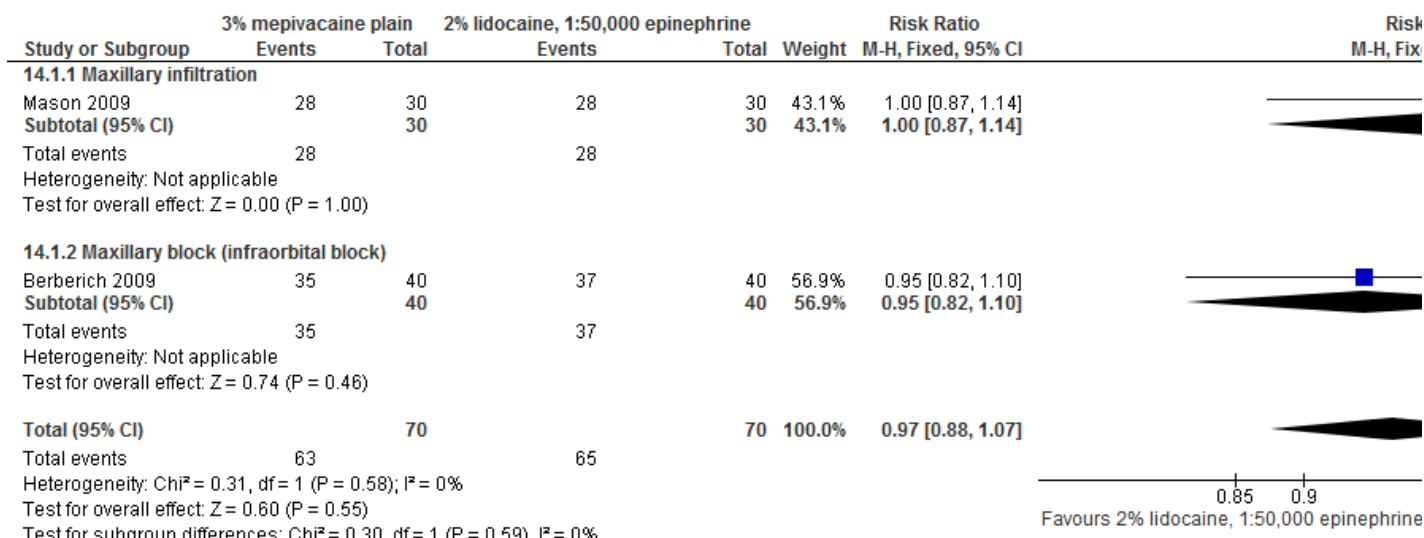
| | 3% mepivacaine plain | | 2% lidocaine, 1:50,000 epinephrine | | | Risk Ratio | Risk |
|---|---|---|---|---|---|---|---|
| Study or Subgroup | Events | Total | Events | Total | Weight | M-H, Fixed, 95% CI | M-H, Fix |
| **14.1.1 Maxillary infiltration** | | | | | | | |
| Mason 2009 | 28 | 30 | 28 | 30 | 43.1% | 1.00 [0.87, 1.14] | |
| **Subtotal (95% CI)** | | **30** | | **30** | **43.1%** | **1.00 [0.87, 1.14]** | |
| Total events | 28 | | 28 | | | | |
| Heterogeneity: Not applicable | | | | | | | |
| Test for overall effect: Z = 0.00 (P = 1.00) | | | | | | | |
| **14.1.2 Maxillary block (infraorbital block)** | | | | | | | |
| Berberich 2009 | 35 | 40 | 37 | 40 | 56.9% | 0.95 [0.82, 1.10] | |
| **Subtotal (95% CI)** | | **40** | | **40** | **56.9%** | **0.95 [0.82, 1.10]** | |
| Total events | 35 | | 37 | | | | |
| Heterogeneity: Not applicable | | | | | | | |
| Test for overall effect: Z = 0.74 (P = 0.46) | | | | | | | |
| **Total (95% CI)** | | **70** | | **70** | **100.0%** | **0.97 [0.88, 1.07]** | |
| Total events | 63 | | 65 | | | | |
| Heterogeneity: Chi² = 0.31, df = 1 (P = 0.58); I² = 0% | | | | | | | |
| Test for overall effect: Z = 0.60 (P = 0.55) | | | | | | | |
| Test for subgroup differences: Chi² = 0.30, df = 1 (P = 0.59), I² = 0% | | | | | | | |

0.85 0.9
Favours 2% lidocaine, 1:50,000 epinephrine